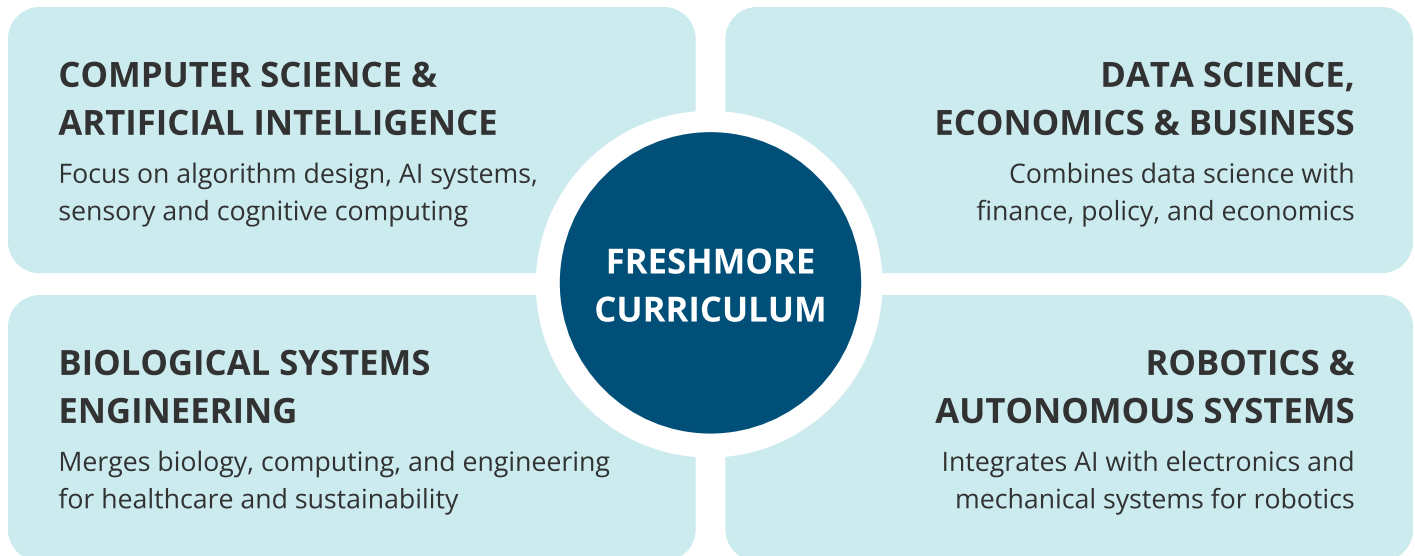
COMPUTER SCIENCE & ARTIFICIAL INTELLIGENCE

Focus on algorithm design, AI systems, sensory and cognitive computing

DATA SCIENCE, ECONOMICS & BUSINESS

Combines data science with finance, policy, and economics

FRESHMORE CURRICULUM

BIOLOGICAL SYSTEMS ENGINEERING

Merges biology, computing, and engineering for healthcare and sustainability

ROBOTICS & AUTONOMOUS SYSTEMS

Integrates AI with electronics and mechanical systems for robotics